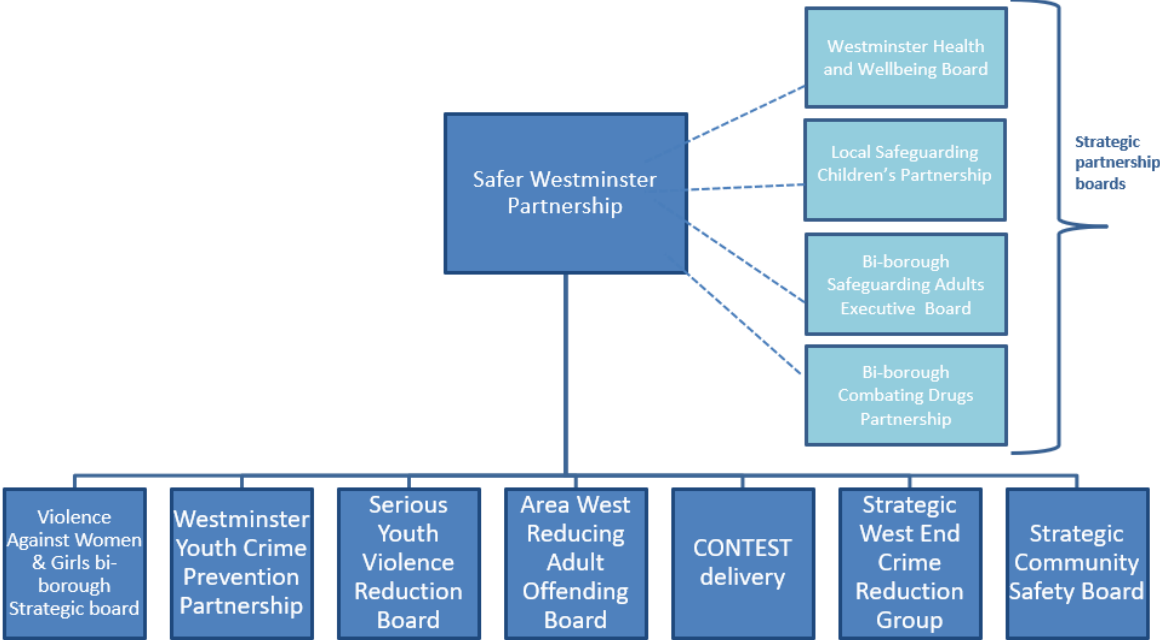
Safer Westminster Partnership

Westminster Health and Wellbeing Board

Local Safeguarding Children's Partnership

Bi-borough Safeguarding Adults Executive Board

Bi-borough Combating Drugs Partnership

Strategic partnership boards

Violence Against Women & Girls bi-borough Strategic board

Westminster Youth Crime Prevention Partnership

Serious Youth Violence Reduction Board

Area West Reducing Adult Offending Board

CONTEST delivery

Strategic West End Crime Reduction Group

Strategic Community Safety Board